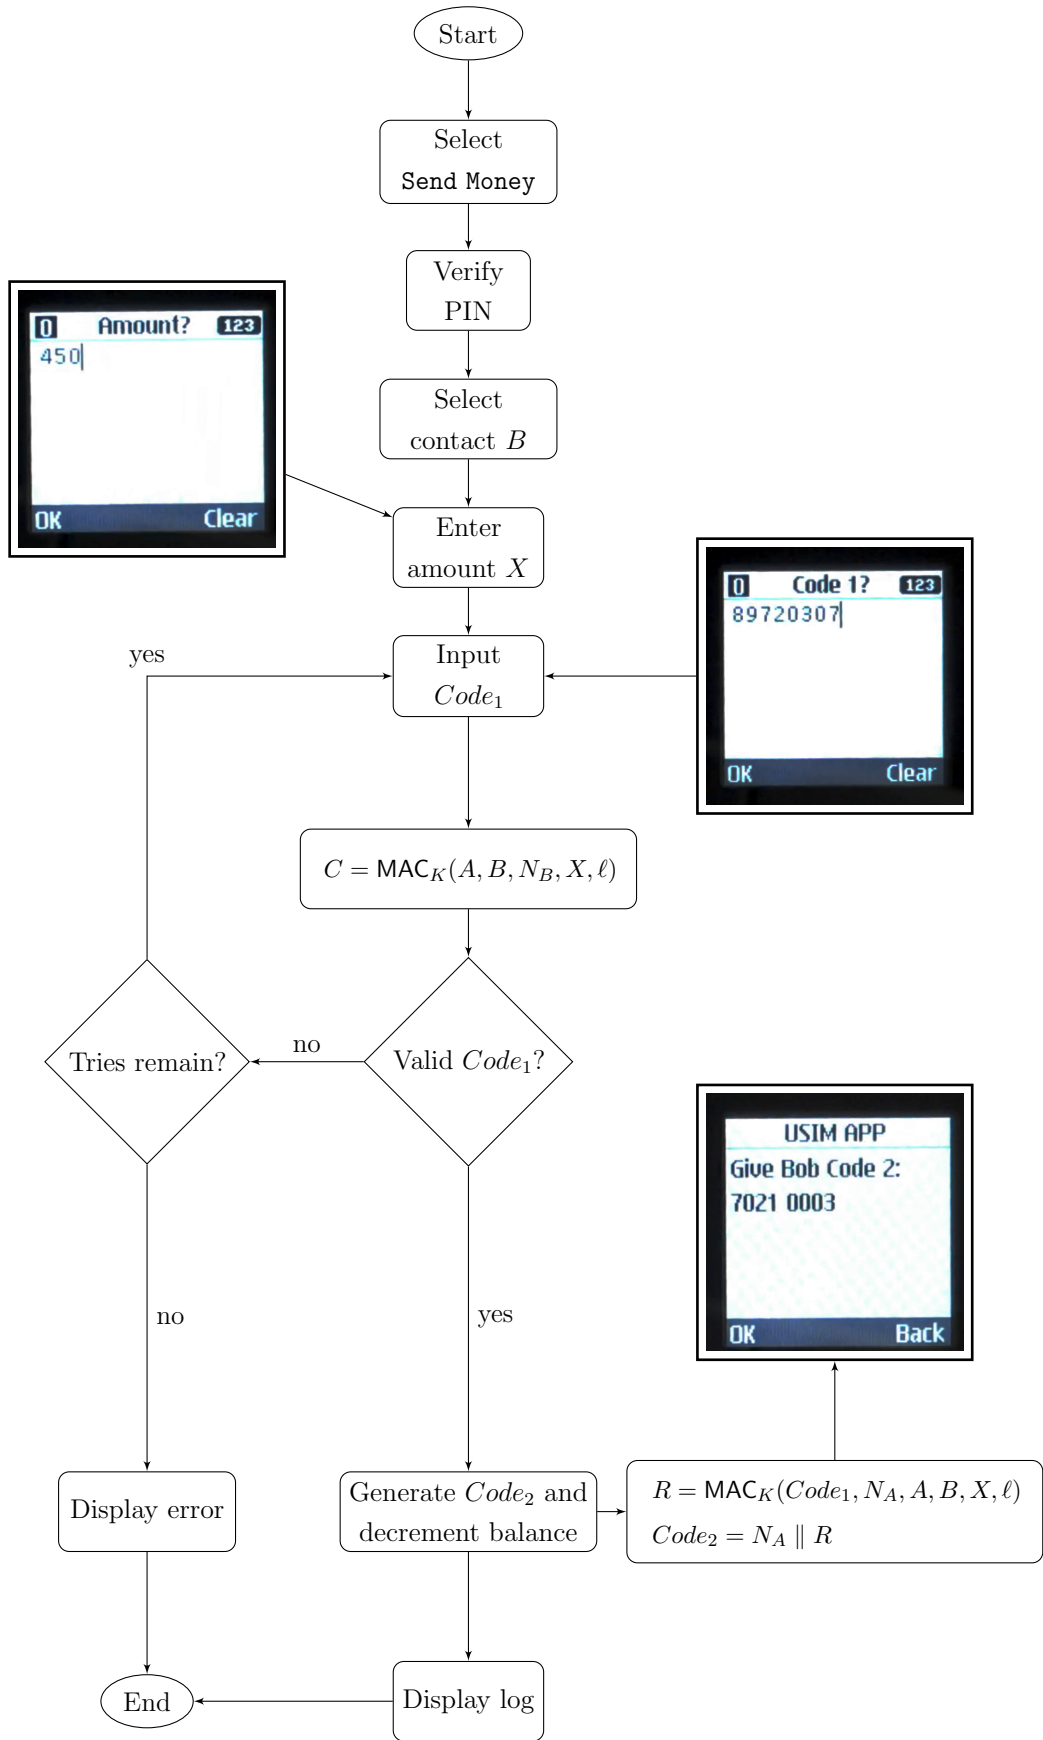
Start

Select Send Money

Verify PIN

Select contact $B$

0 Amount? 123
450
OK Clear

Enter amount $X$

yes

Input $Code_1$

0 Code 1? 123
89720307
OK Clear

$C = \mathsf{MAC}_K(A, B, N_B, X, \ell)$

Tries remain?

no

Valid $Code_1$?

USIM APP
Give Bob Code 2:
7021 0003
OK Back

no

yes

Display error

Generate $Code_2$ and decrement balance

$R = \mathsf{MAC}_K(Code_1, N_A, A, B, X, \ell)$
$Code_2 = N_A \parallel R$

End

Display log